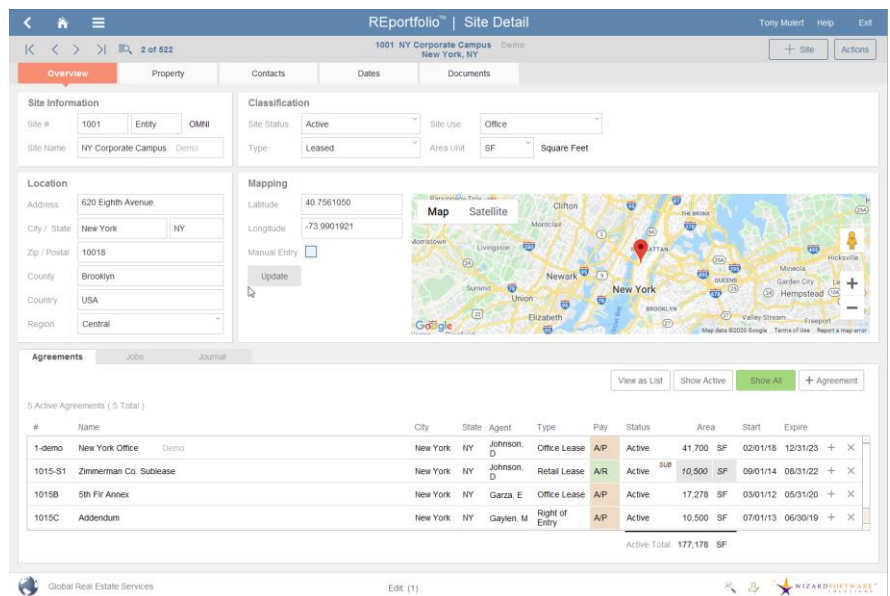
REportfolio™ | Site Detail

Tony Mulert Help Exit

2 of 522

1001 NY Corporate Campus Demo
New York, NY

+ Site Actions

Overview Property Contacts Dates Documents

Site Information

Site # 1001 Entity OMNI

Site Name NY Corporate Campus Demo

Classification

Site Status Active Site Use Office

Type Leased Area Unit SF Square Feet

Location

Address 620 Eighth Avenue

City / State New York NY

Zip / Postal 10018

County Brooklyn

Country USA

Region Central

Mapping

Latitude 40.7561050

Longitude -73.9901921

Manual Entry

Update

Map Satellite

Clifton
THE BRONX
Montclair
Livingston
Newark
New York
Summit
Union
Elizabeth
QUEENS
Mineola
Garden City
Hempstead
Hicksville
BROOKLYN
Valley Stream
Freeport
Google
Map data ©2020 Google Terms of Use Report a map error

Agreements Jobs Journal

View as List Show Active Show All + Agreement

5 Active Agreements ( 5 Total )

| # | Name | City | State | Agent | Type | Pay | Status | Area | | Start | Expire |
|---|---|---|---|---|---|---|---|---|---|---|---|
| 1-demo | New York Office Demo | New York | NY | Johnson, D | Office Lease | A/P | Active | 41,700 | SF | 02/01/18 | 12/31/23 |
| 1015-S1 | Zimmerman Co. Sublease | New York | NY | Johnson, D | Retail Lease | A/R | Active SUB | 10,500 | SF | 09/01/14 | 08/31/22 |
| 1015B | 5th Flr Annex | New York | NY | Garza, E | Office Lease | A/P | Active | 17,278 | SF | 03/01/12 | 05/31/20 |
| 1015C | Addendum | New York | NY | Gaylen, M | Right of Entry | A/P | Active | 10,500 | SF | 07/01/13 | 06/30/19 |

Active Total 177,178 SF

Global Real Estate Services

Edit: (1)

WIZARD SOFTWARE SOLUTIONS